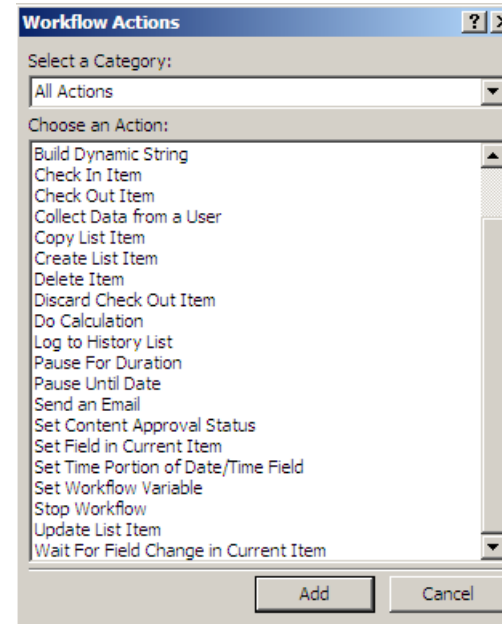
Workflow Actions

?

×

Select a Category:

All Actions

Choose an Action:

Build Dynamic String
Check In Item
Check Out Item
Collect Data from a User
Copy List Item
Create List Item
Delete Item
Discard Check Out Item
Do Calculation
Log to History List
Pause For Duration
Pause Until Date
Send an Email
Set Content Approval Status
Set Field in Current Item
Set Time Portion of Date/Time Field
Set Workflow Variable
Stop Workflow
Update List Item
Wait For Field Change in Current Item

Add

Cancel